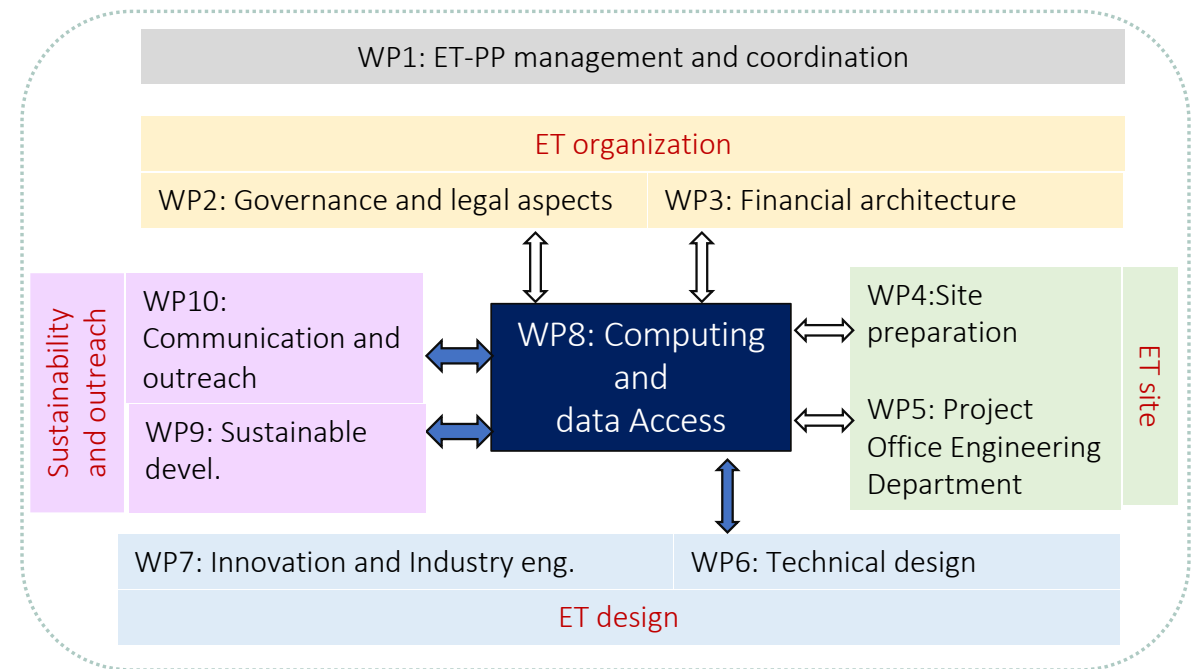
WP1: ET-PP management and coordination

ET organization

WP2: Governance and legal aspects

WP3: Financial architecture

Sustainability and outreach

WP10: Communication and outreach

WP9: Sustainable devel.

WP8: Computing and data Access

WP4:Site preparation

WP5: Project Office Engineering Department

ET site

WP7: Innovation and Industry eng.

WP6: Technical design

ET design